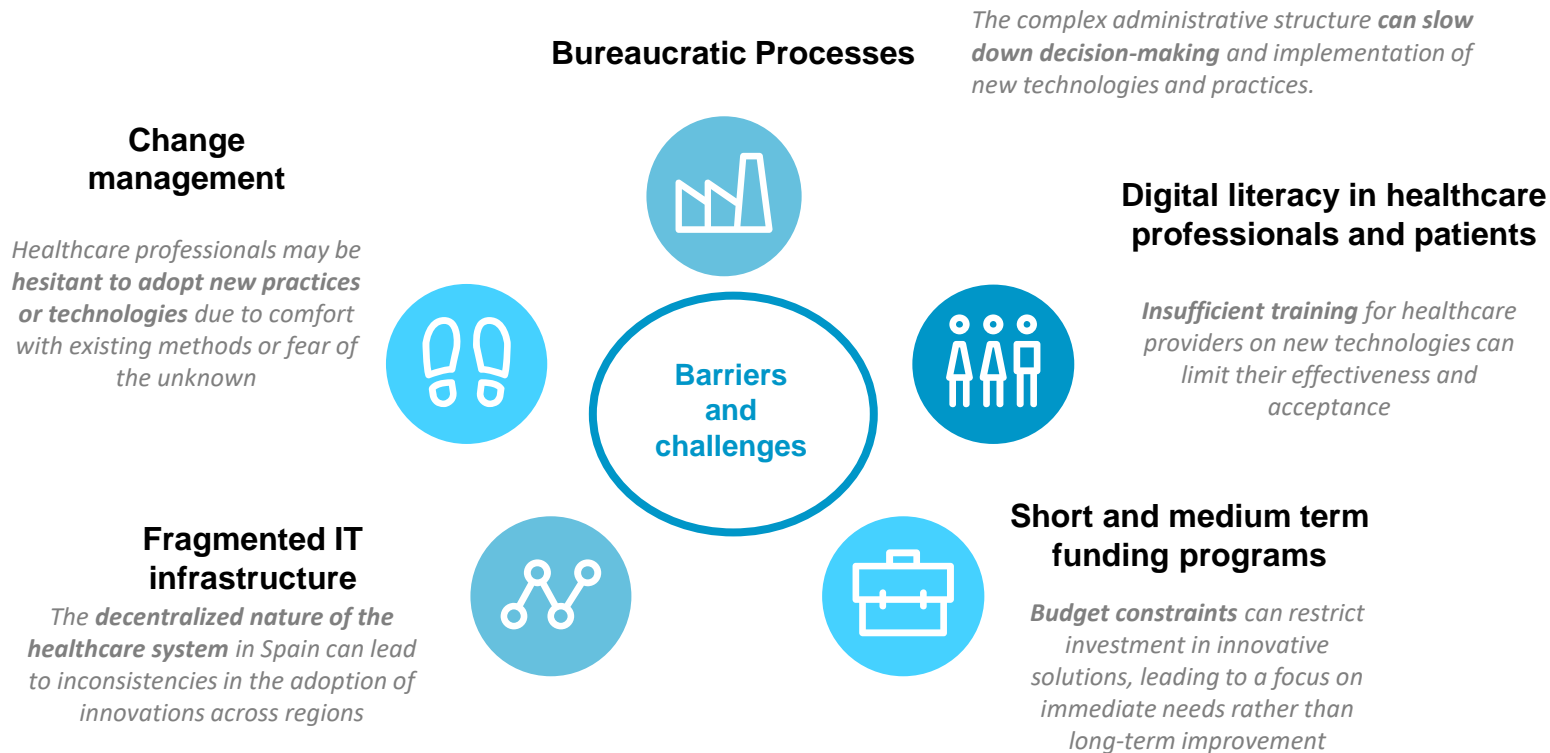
Barriers and challenges

Bureaucratic Processes

The complex administrative structure can slow down decision-making and implementation of new technologies and practices.

Digital literacy in healthcare professionals and patients

Insufficient training for healthcare providers on new technologies can limit their effectiveness and acceptance

Short and medium term funding programs

Budget constraints can restrict investment in innovative solutions, leading to a focus on immediate needs rather than long-term improvement

Fragmented IT infrastructure

The decentralized nature of the healthcare system in Spain can lead to inconsistencies in the adoption of innovations across regions

Change management

Healthcare professionals may be hesitant to adopt new practices or technologies due to comfort with existing methods or fear of the unknown